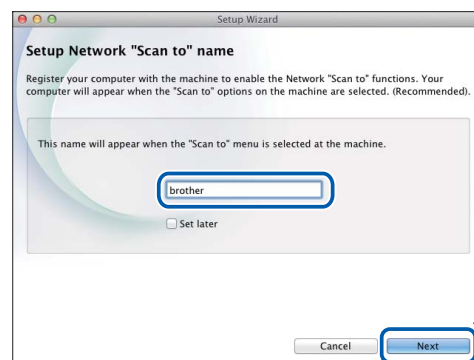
Setup Wizard

Setup Network "Scan to" name

Register your computer with the machine to enable the Network "Scan to" functions. Your computer will appear when the "Scan to" options on the machine are selected. (Recommended).

This name will appear when the "Scan to" menu is selected at the machine.

brother

Set later

Cancel

Next